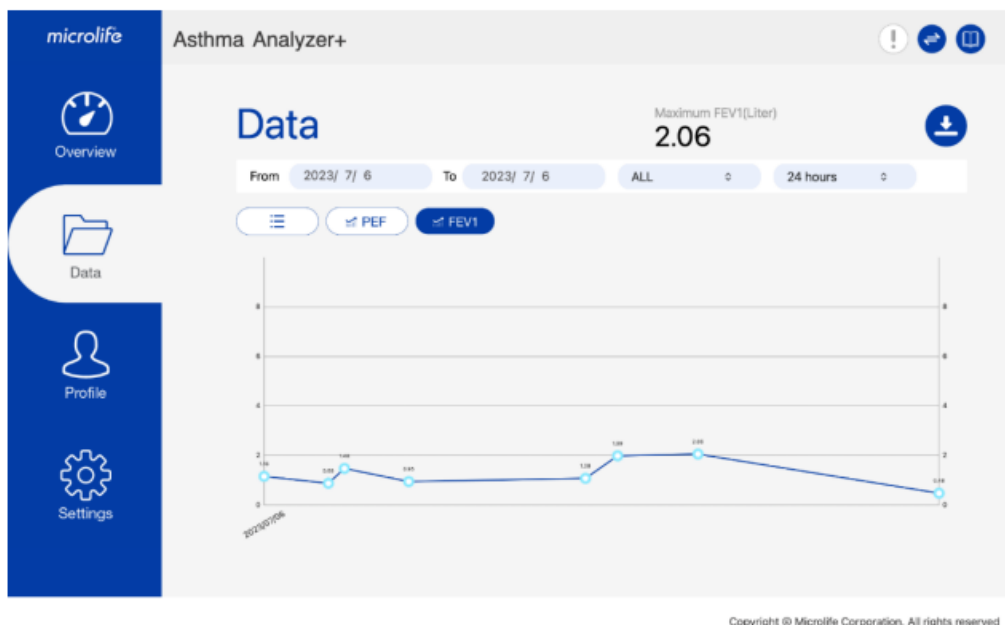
microlife

Overview

Data

Profile

Settings

Asthma Analyzer+

!

Data

Maximum FEV1(Liter)
2.06

From 2023/ 7/ 6 To 2023/ 7/ 6 ALL 24 hours

PEF FEV1

8
6
4
2
0

1.14 0.85 1.48 0.95 1.08 1.96 2.06 0.46

2023/07/06

8
6
4
2
0

Copyright © Microlife Corporation. All rights reserved